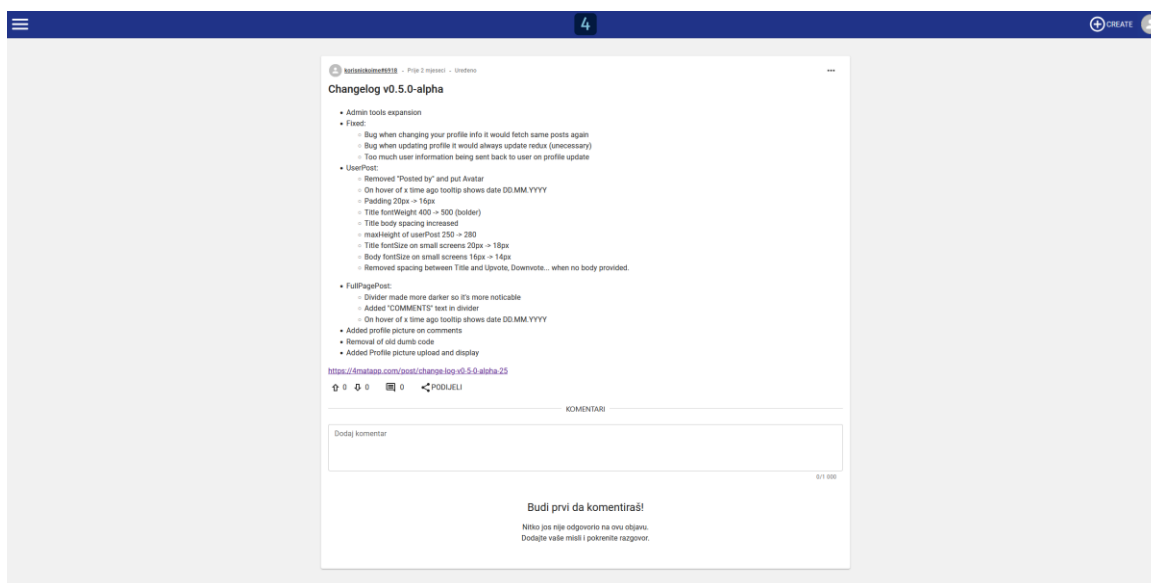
4

CREATE

korisnickoime#6918 · Prije 2 mjeseci · Uređeno

...

Changelog v0.5.0-alpha

- Admin tools expansion
- Fixed:
  - Bug when changing your profile info it would fetch same posts again
  - Bug when updating profile it would always update redux (unecessary)
  - Too much user information being sent back to user on profile update
- UserPost:
  - Removed "Posted by" and put Avatar
  - On hover of x time ago tooltip shows date DD.MM.YYYY
  - Padding 20px -> 16px
  - Title fontWeight 400 -> 500 (bolder)
  - Title body spacing increased
  - maxHeight of userPost 250 -> 280
  - Title fontSize on small screens 20px -> 18px
  - Body fontSize on small screens 16px -> 14px
  - Removed spacing between Title and Upvote, Downvote... when no body provided.
- FullPagePost:
  - Divider made more darker so it's more noticable
  - Added "COMMENTS" text in divider
  - On hover of x time ago tooltip shows date DD.MM.YYYY
- Added profile picture on comments
- Removal of old dumb code
- Added Profile picture upload and display

https://4matapp.com/post/change-log-v0-5-0-alpha-25

0 0 0 PODIJELI

KOMENTARI

Dodaj komentar

0/1 000

Budi prvi da komentiraš!

Nitko jos nije odgovorio na ovu objavu.
Dodajte vaše misli i pokrenite razgovor.